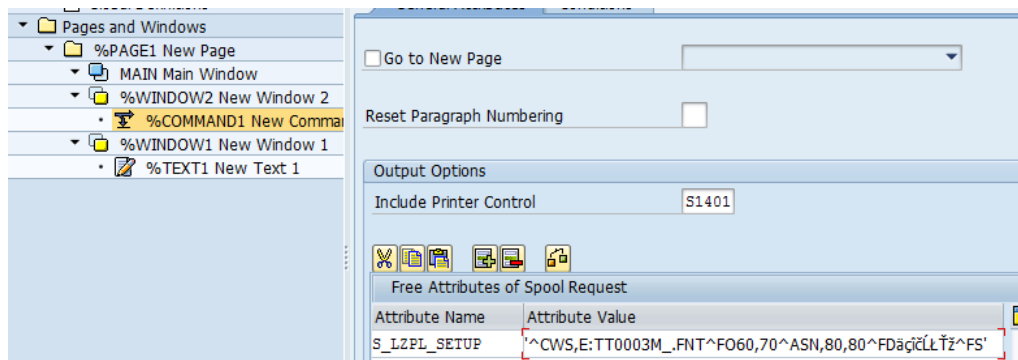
Pages and Windows
%PAGE1 New Page
MAIN Main Window
%WINDOW2 New Window 2
%COMMAND1 New Commar
%WINDOW1 New Window 1
%TEXT1 New Text 1

General Attributes | Conditions

Go to New Page

Reset Paragraph Numbering

Output Options
Include Printer Control S1401

Free Attributes of Spool Request

| Attribute Name | Attribute Value |
|---|---|
| S_LZPL_SETUP | '^CWS,E:TT0003M_.FNT^FO60,70^ASN,80,80^FDäçĉčĹŁŤž^FS' |